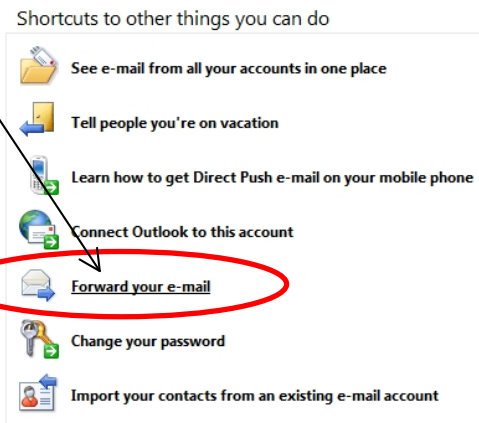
Shortcuts to other things you can do

See e-mail from all your accounts in one place

Tell people you're on vacation

Learn how to get Direct Push e-mail on your mobile phone

Connect Outlook to this account

Forward your e-mail

Change your password

Import your contacts from an existing e-mail account